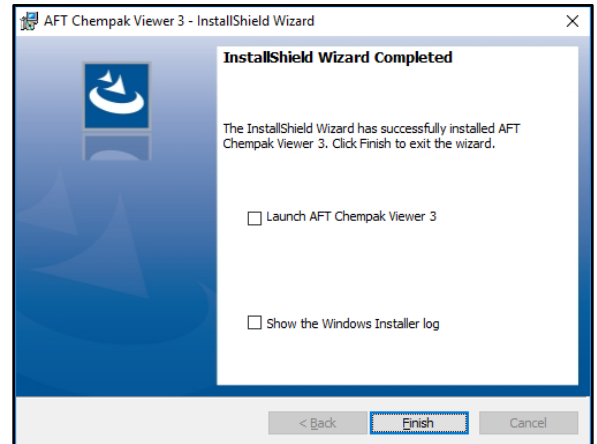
AFT Chempak Viewer 3 - InstallShield Wizard

×

InstallShield Wizard Completed

The InstallShield Wizard has successfully installed AFT Chempak Viewer 3. Click Finish to exit the wizard.

Launch AFT Chempak Viewer 3

Show the Windows Installer log

< Back

Finish

Cancel